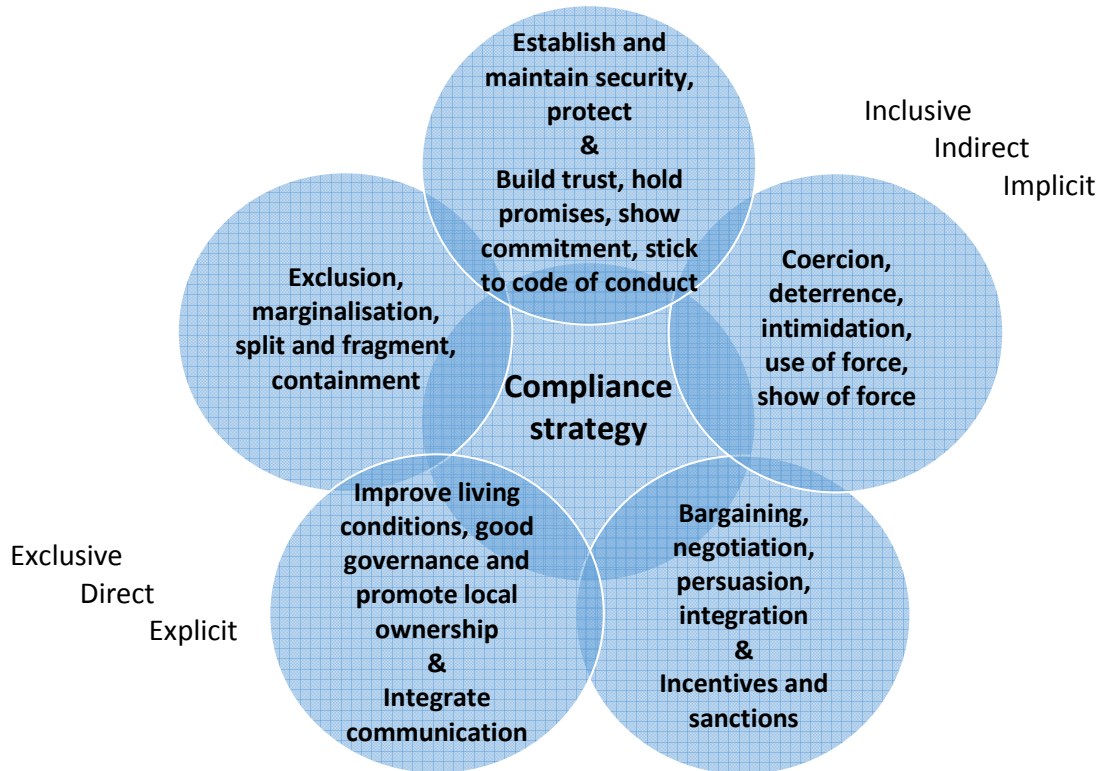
Establish and maintain security, protect
&
Build trust, hold promises, show commitment, stick to code of conduct

Inclusive
Indirect
Implicit

Exclusion, marginalisation, split and fragment, containment

Compliance strategy

Coercion, deterrence, intimidation, use of force, show of force

Exclusive
Direct
Explicit

Improve living conditions, good governance and promote local ownership
&
Integrate communication

Bargaining, negotiation, persuasion, integration
&
Incentives and sanctions